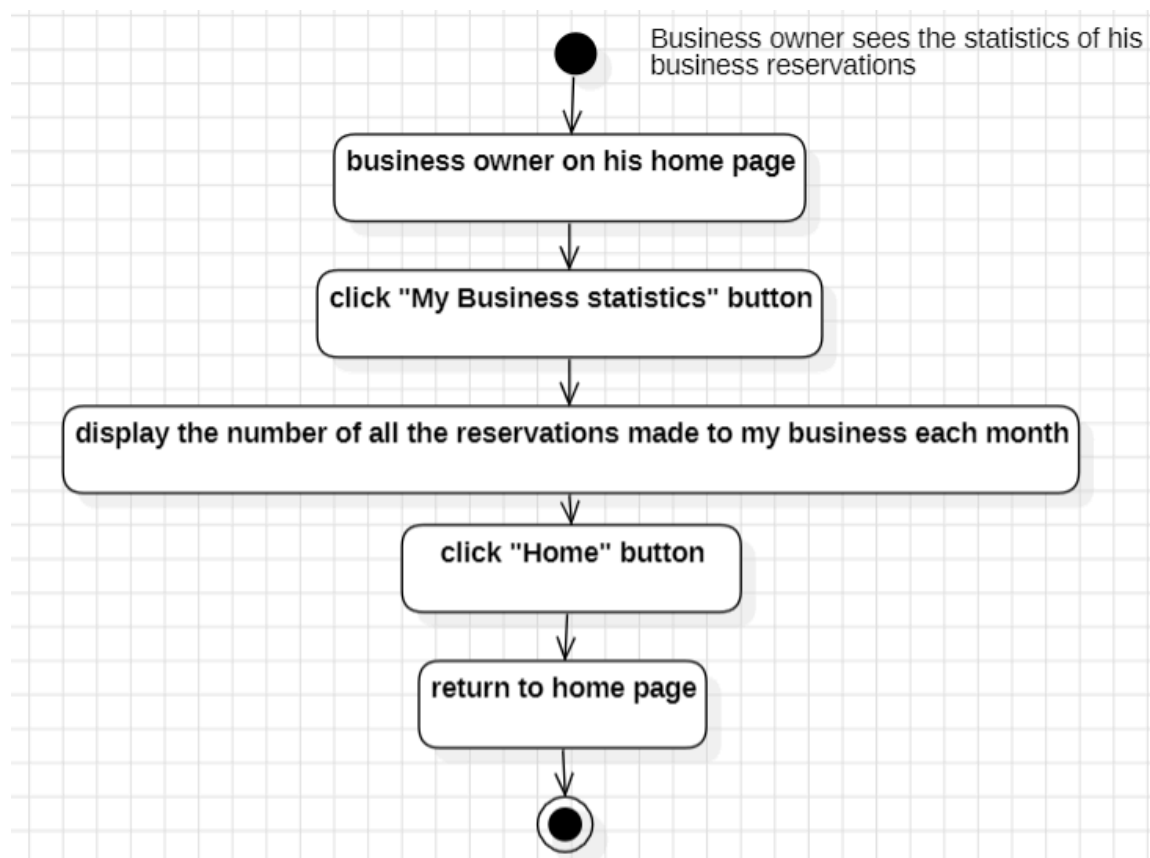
Business owner sees the statistics of his business reservations

business owner on his home page

click "My Business statistics" button

display the number of all the reservations made to my business each month

click "Home" button

return to home page